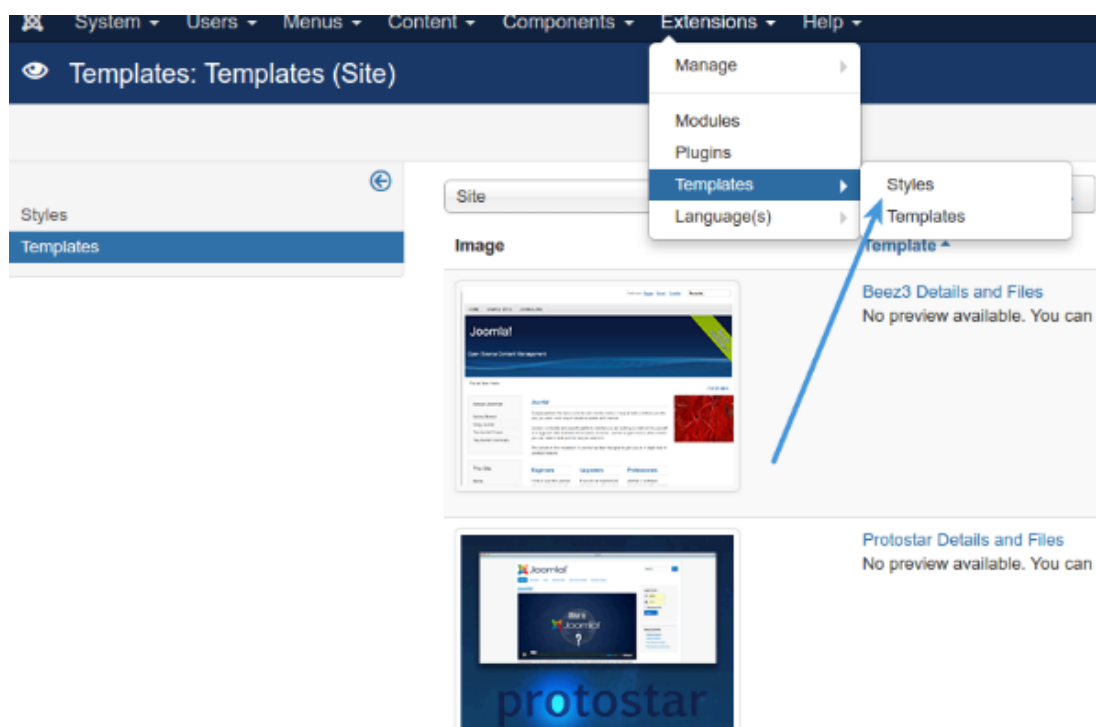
System ▾ Users ▾ Menus ▾ Content ▾ Components ▾ Extensions ▾ Help ▾

Templates: Templates (Site)

Manage

Modules
Plugins
Templates
Language(s)

Styles
Templates

Styles
Templates

Site

Image

Template ▴

Joomla!
Open Source Content Management

Beez3 Details and Files
No preview available. You can

Protostar Details and Files
No preview available. You can

Joomla!

protostar